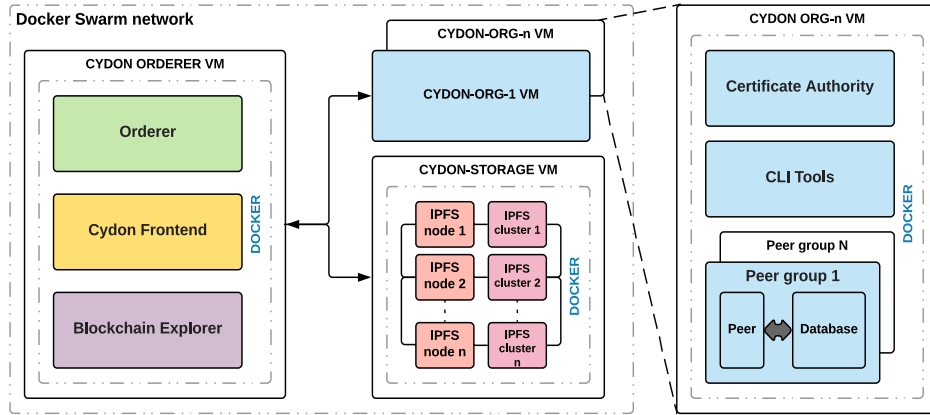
Docker Swarm network

CYDON ORDERER VM

Orderer

Cydon Frontend

Blockchain Explorer

DOCKER

CYDON-ORG-n VM

CYDON-ORG-1 VM

CYDON-STORAGE VM

IPFS node 1

IPFS cluster 1

IPFS node 2

IPFS cluster 2

IPFS node n

IPFS cluster n

DOCKER

CYDON ORG-n VM

Certificate Authority

CLI Tools

Peer group N

Peer group 1

Peer

Database

DOCKER